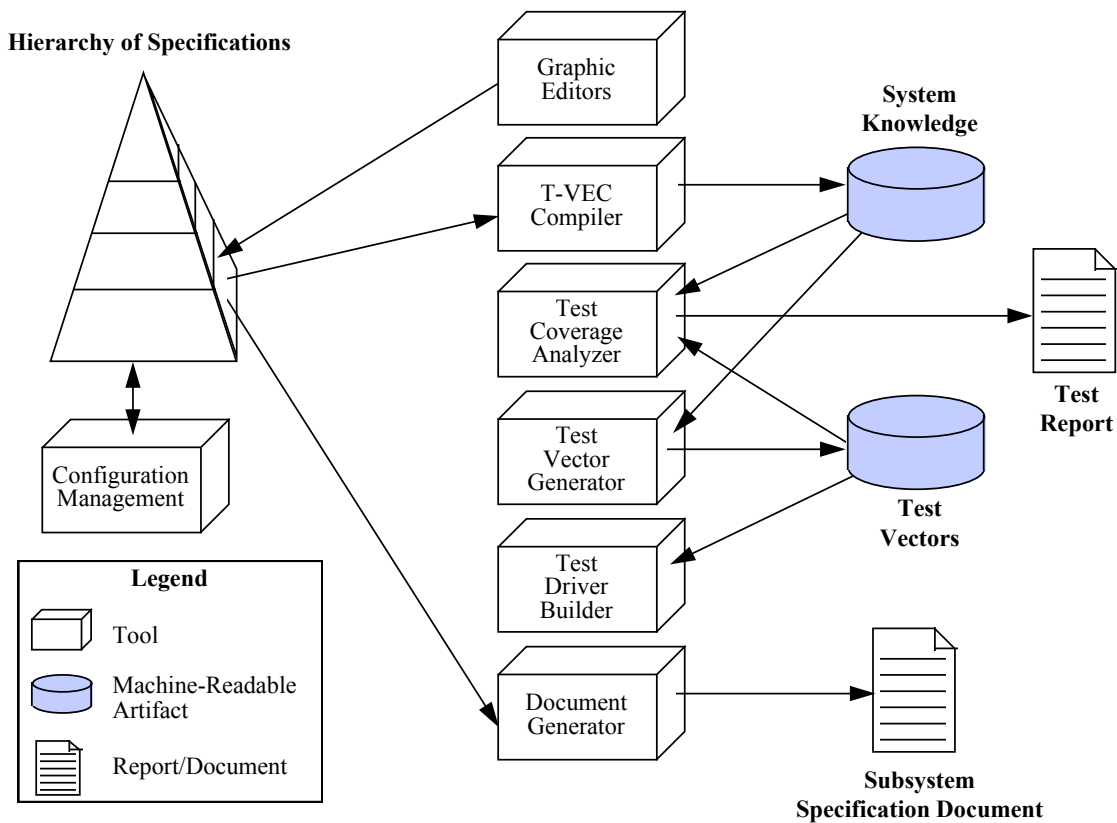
Hierarchy of Specifications

Graphic Editors

T-VEC Compiler

Test Coverage Analyzer

Test Vector Generator

Test Driver Builder

Document Generator

System Knowledge

Test Report

Test Vectors

Subsystem Specification Document

Configuration Management

Legend

Tool

Machine-Readable Artifact

Report/Document